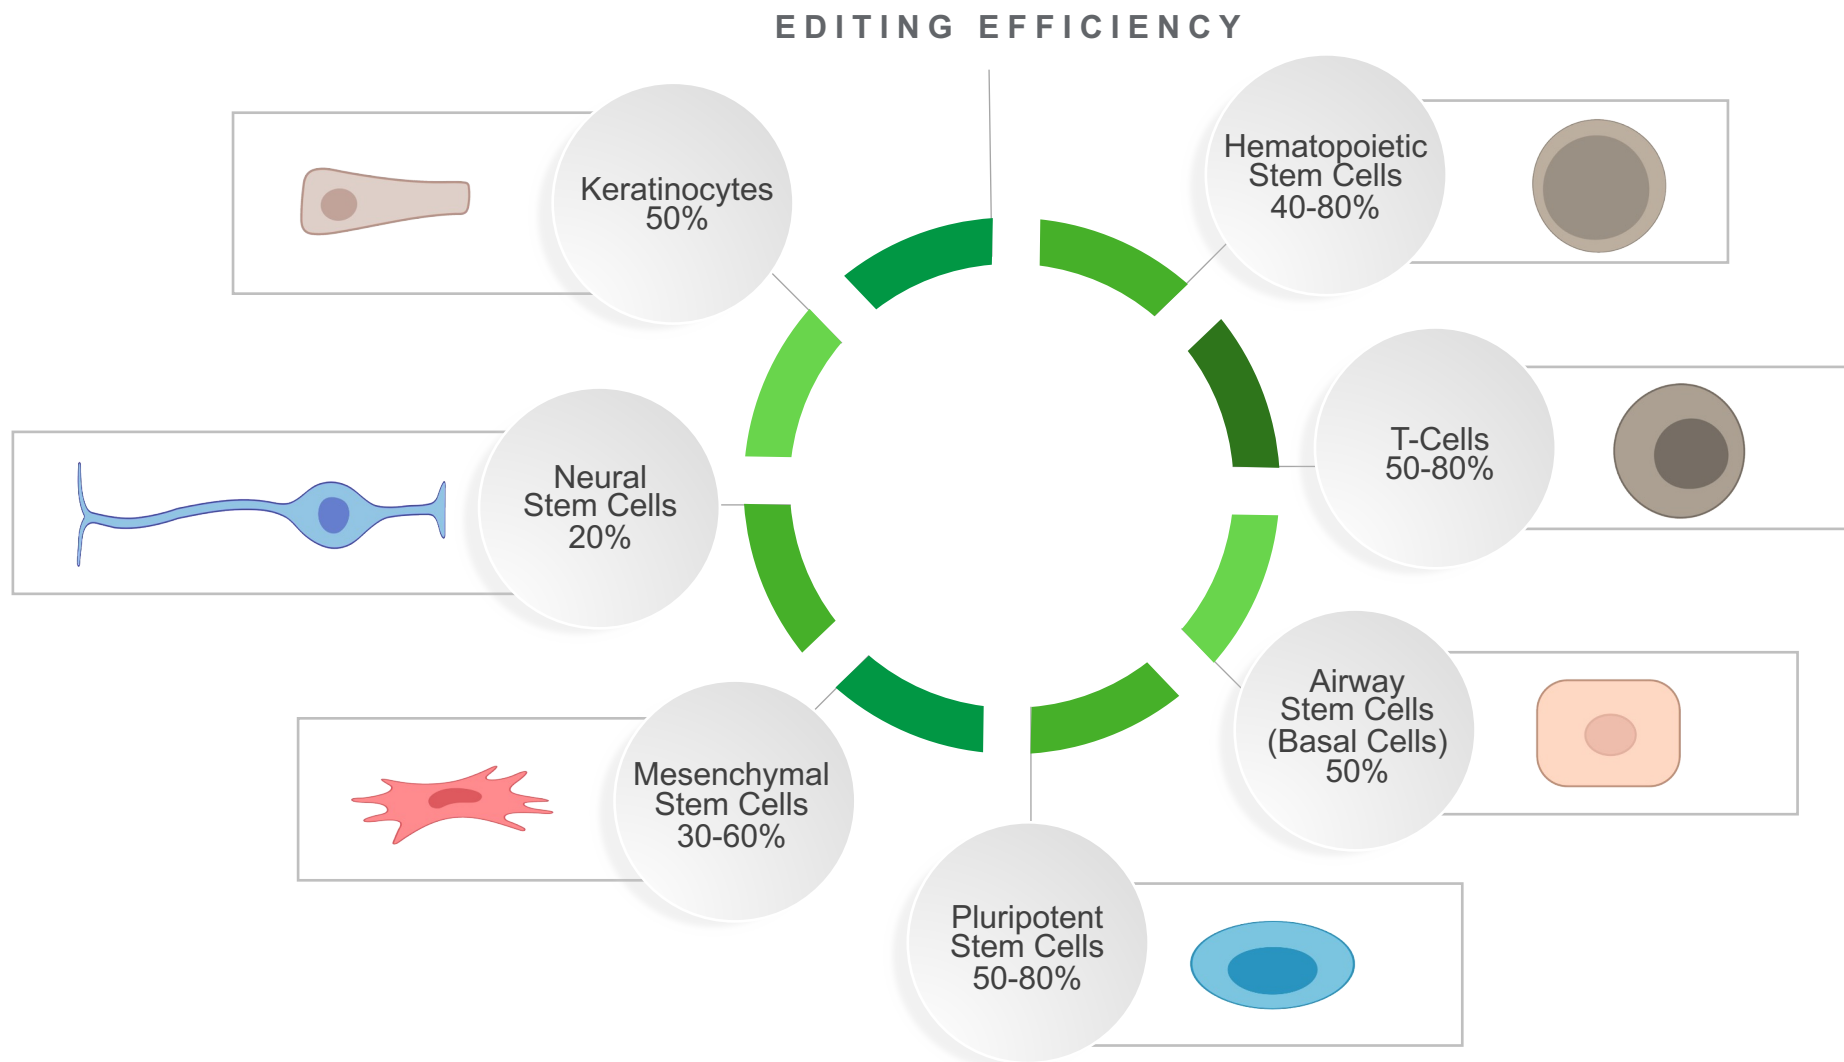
EDITING EFFICIENCY

Keratinocytes
50%

Hematopoietic
Stem Cells
40-80%

T-Cells
50-80%

Neural
Stem Cells
20%

Airway
Stem Cells
(Basal Cells)
50%

Mesenchymal
Stem Cells
30-60%

Pluripotent
Stem Cells
50-80%